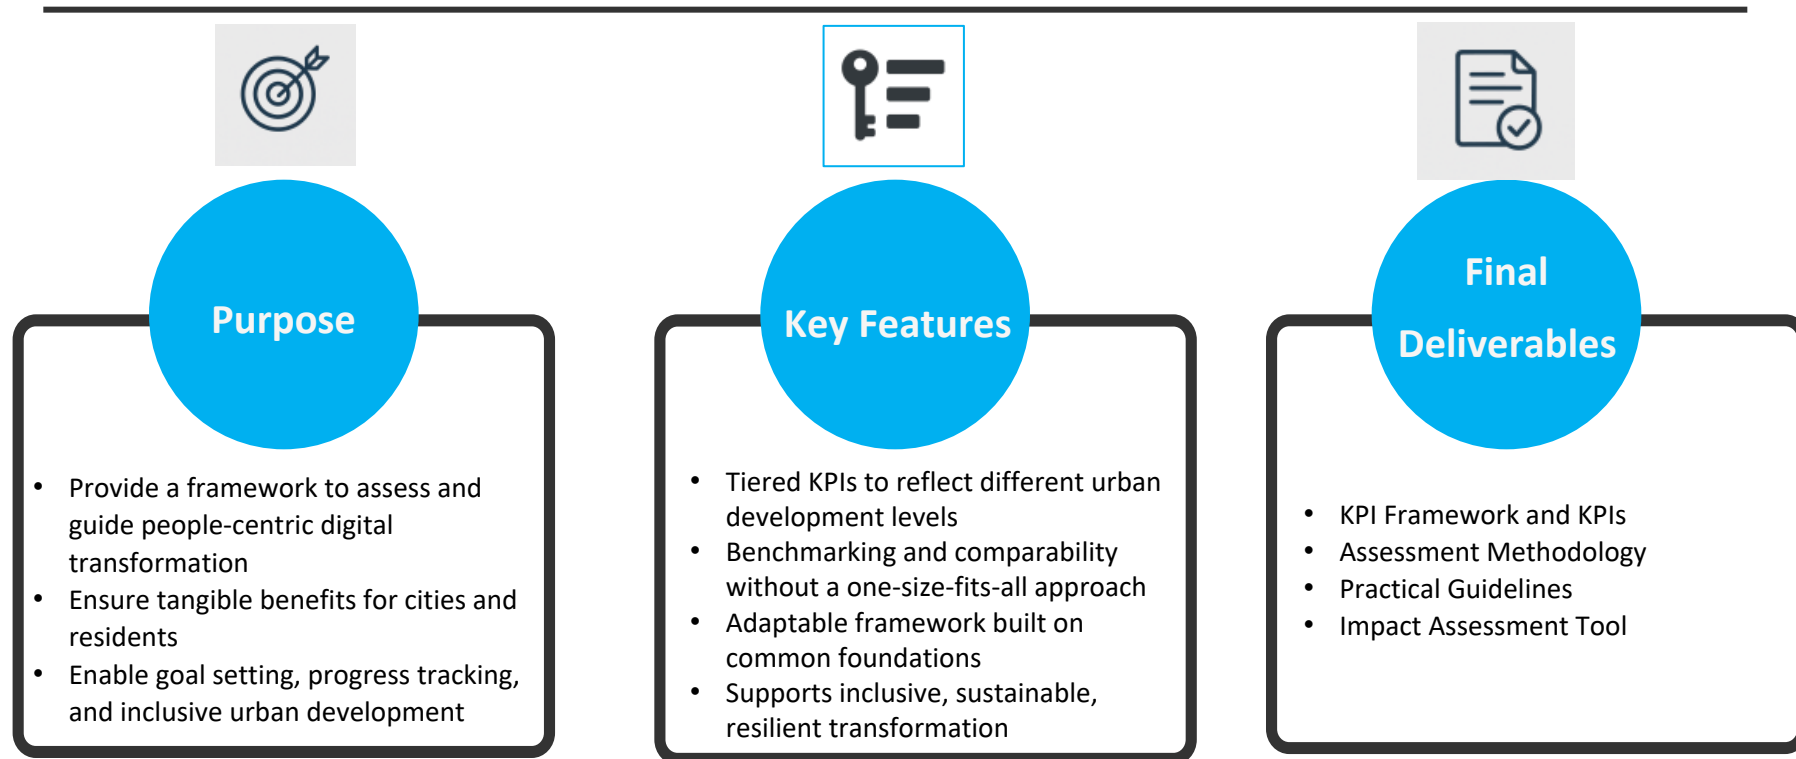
Purpose

- Provide a framework to assess and guide people-centric digital transformation
- Ensure tangible benefits for cities and residents
- Enable goal setting, progress tracking, and inclusive urban development

Key Features

- Tiered KPIs to reflect different urban development levels
- Benchmarking and comparability without a one-size-fits-all approach
- Adaptable framework built on common foundations
- Supports inclusive, sustainable, resilient transformation

Final Deliverables

- KPI Framework and KPIs
- Assessment Methodology
- Practical Guidelines
- Impact Assessment Tool